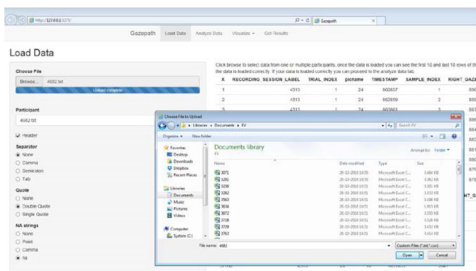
http://127.0.0.1:4173/
Gazepath

Gazepath Load Data Analyze Data Visualize Get Results

Load Data

Choose File
Browse... 4582.txt
Upload complete

Participant
4582.txt

Header

Separator
None
Comma
Semicolon
Tab

Quote
None
Double Quote
Single Quote

NA strings
None
Point
Comma
NA

Click browse to select data from one or multiple participants, once the data is loaded you can see the first 10 and last 10 rows of the data is loaded correctly. If your data is loaded correctly you can proceed to the analyze data tab.

| X | RECORDING_SESSION_LABEL | TRIAL_INDEX | psoname | TIMESTAMP | SAMPLE_INDEX | RIGHT_GAZE |
|---|---|---|---|---|---|---|
| 1 | 4582 | 1 | 24 | 960897 | 1 | |
| 2 | 4582 | 1 | 24 | 960899 | 2 | |
| 3 | 4582 | 1 | 24 | 960901 | 3 | |

Choose File to Upload
Libraries > Documents > FI
Search FI
Organize New folder
Favorites
Desktop
Downloads
Dropbox
Recent Places
Libraries
Documents
Music
Pictures
Videos
Computer
System (C:)
Documents library
FI
Arrange by: Folder
Name | Date modified | Type | Size
4575 | 20-10-2013 10:15 | Microsoft Excel C... | 3,666 KB
4580 | 20-10-2013 10:15 | Microsoft Excel C... | 3,562 KB
4582 | 20-10-2013 10:15 | Microsoft Excel C... | 3,960 KB
4583 | 20-10-2013 10:15 | Microsoft Excel C... | 3,625 KB
4584 | 20-10-2013 10:15 | Microsoft Excel C... | 3,661 KB
4586 | 20-10-2013 10:15 | Microsoft Excel C... | 1,823 KB
4587 | 20-10-2013 10:15 | Microsoft Excel C... | 3,688 KB
4588 | 20-10-2013 10:15 | Microsoft Excel C... | 3,646 KB
4589 | 20-10-2013 10:15 | Microsoft Excel C... | 3,661 KB
4593 | 20-10-2013 10:15 | Microsoft Excel C... | 3,664 KB
File name: 4582
Custom Files (*.txt;*.csv)
Open Cancel